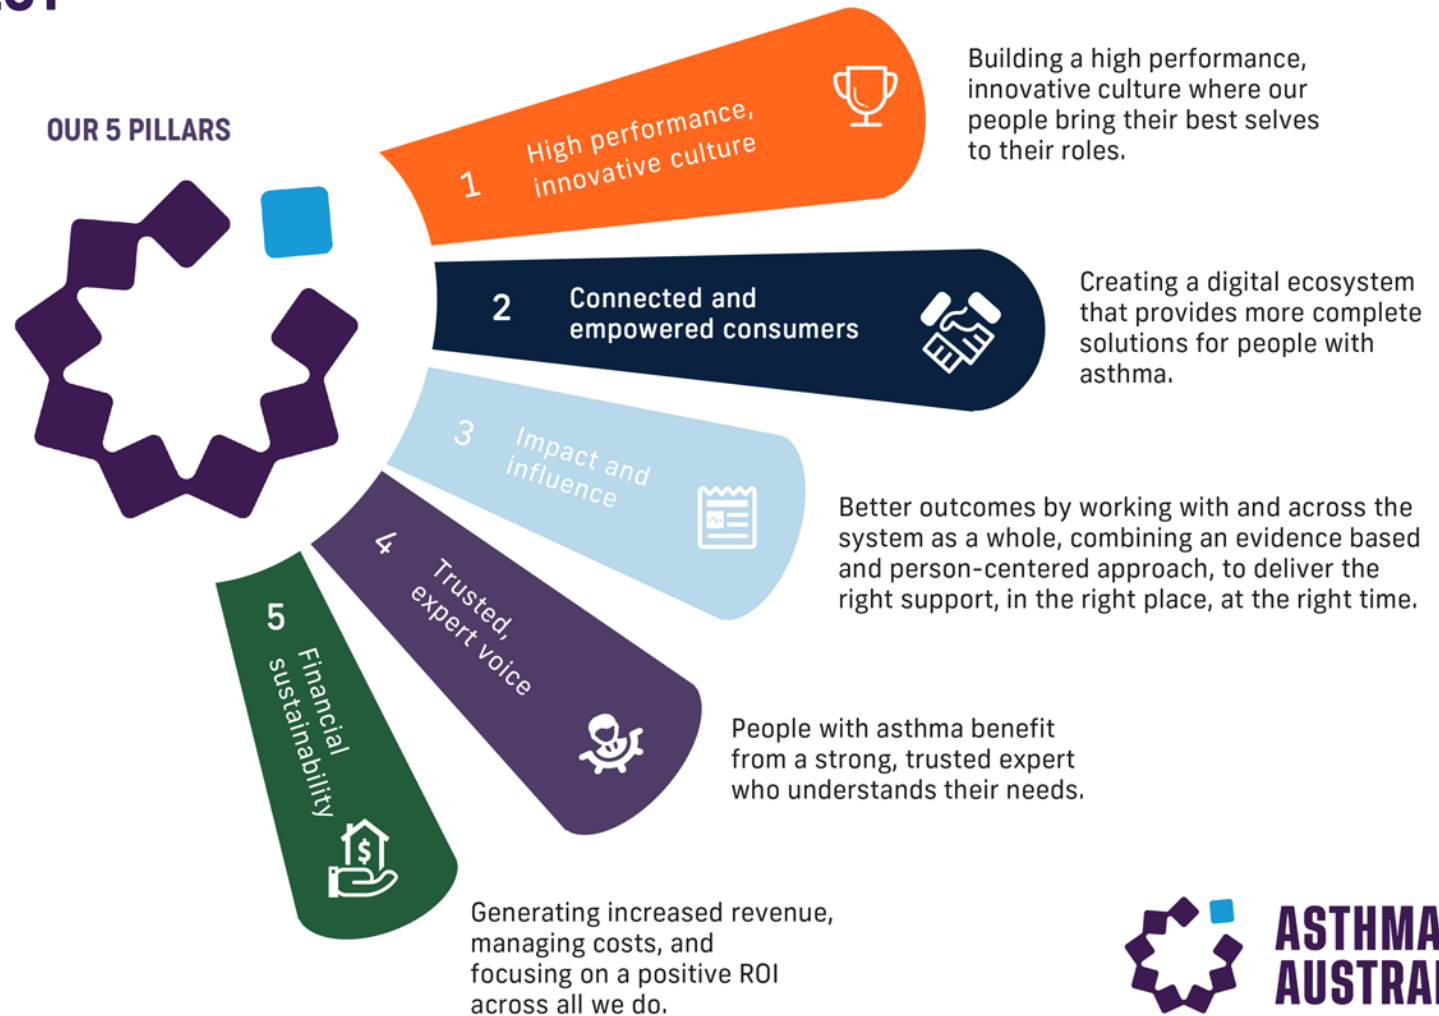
OUR 5 PILLARS

1 High performance, innovative culture

Building a high performance, innovative culture where our people bring their best selves to their roles.

2 Connected and empowered consumers

Creating a digital ecosystem that provides more complete solutions for people with asthma.

3 Impact and influence

Better outcomes by working with and across the system as a whole, combining an evidence based and person-centered approach, to deliver the right support, in the right place, at the right time.

4 Trusted, expert voice

People with asthma benefit from a strong, trusted expert who understands their needs.

5 Financial sustainability

Generating increased revenue, managing costs, and focusing on a positive ROI across all we do.

ASTHMA AUSTRA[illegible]